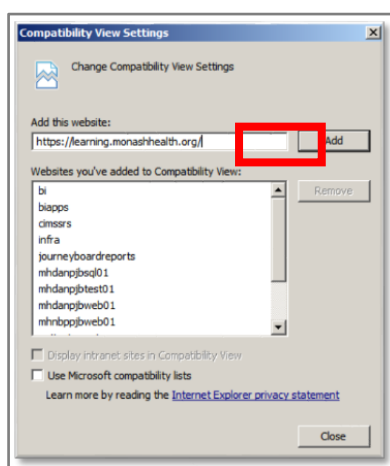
Compatibility View Settings

Change Compatibility View Settings

Add this website:

https://learning.monashhealth.org/

Add

Websites you've added to Compatibility View:

bi
biapps
cimssrs
infra
journeyboardreports
mhdanpjbsql01
mhdanpjbtest01
mhdanpjbweb01
mhnbppjbweb01

Remove

Display intranet sites in Compatibility View

Use Microsoft compatibility lists

Learn more by reading the Internet Explorer privacy statement

Close